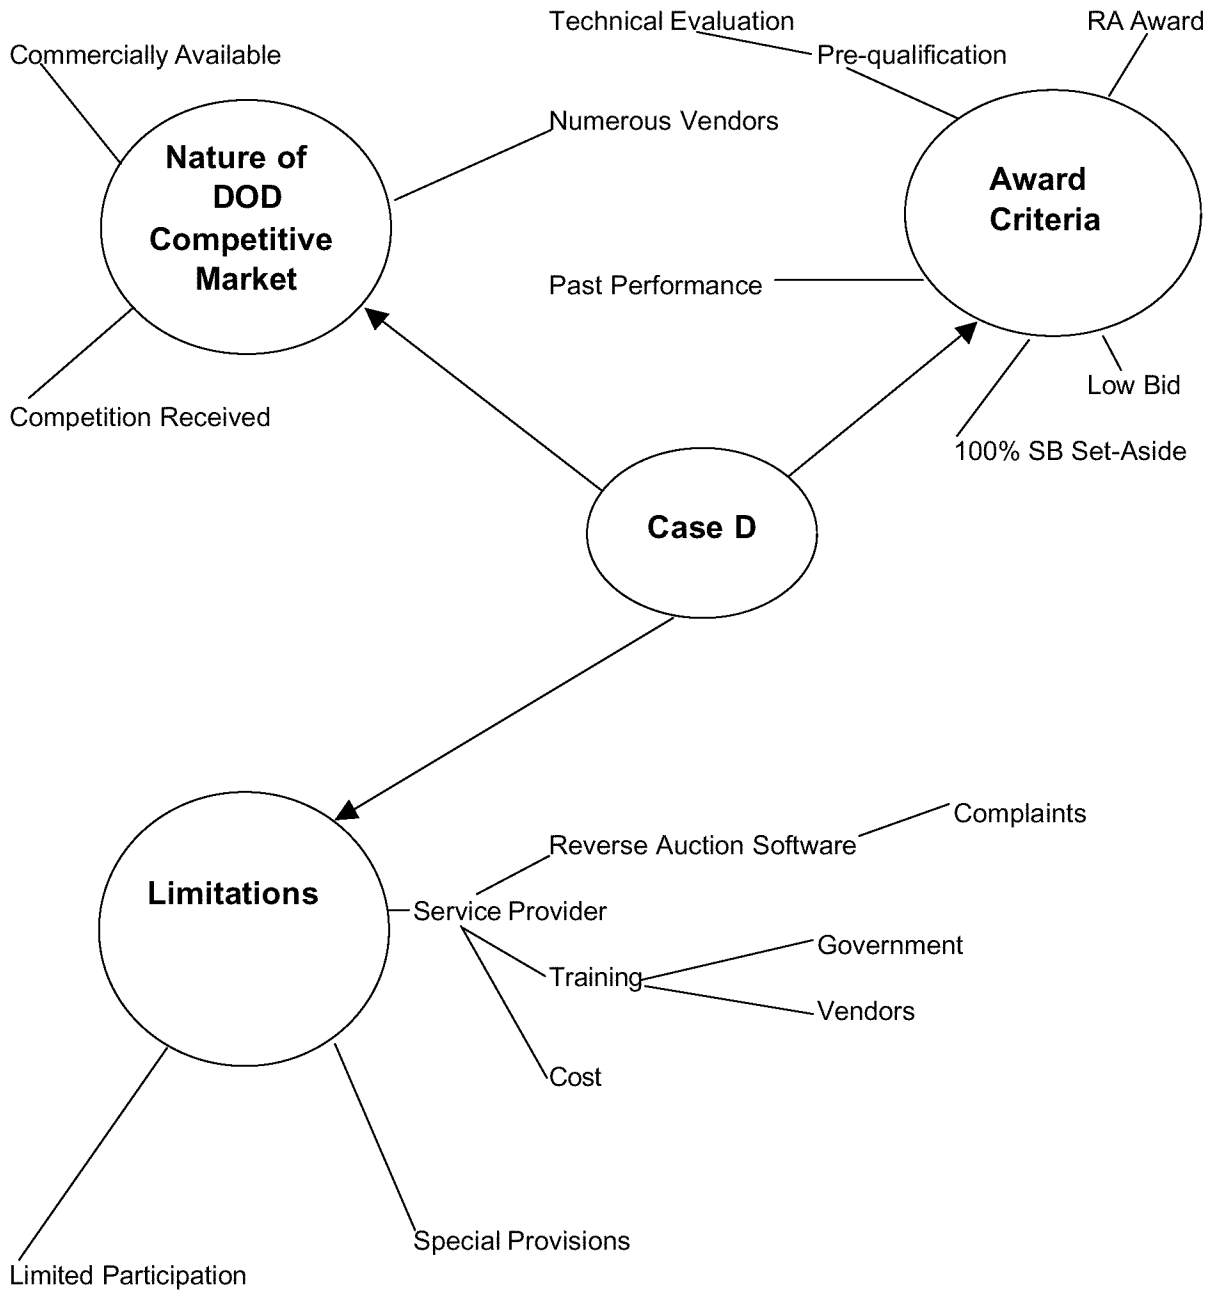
Commercially Available

Nature of DOD Competitive Market

Numerous Vendors

Competition Received

Technical Evaluation

Pre-qualification

RA Award

Award Criteria

Past Performance

Low Bid

100% SB Set-Aside

Case D

Limitations

Reverse Auction Software

Complaints

Service Provider

Training

Government

Vendors

Cost

Special Provisions

Limited Participation